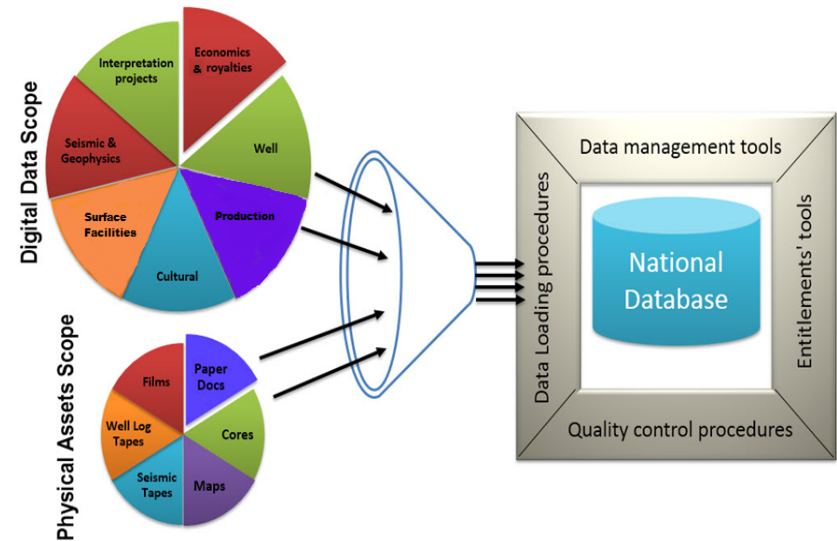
Digital Data Scope

Interpretation projects

Economics & royalties

Seismic & Geophysics

Well

Surface Facilities

Production

Cultural

Physical Assets Scope

Films

Paper Docs

Well Log Tapes

Cores

Seismic Tapes

Maps

Data management tools

Data Loading procedures

National Database

Entitlements' tools

Quality control procedures